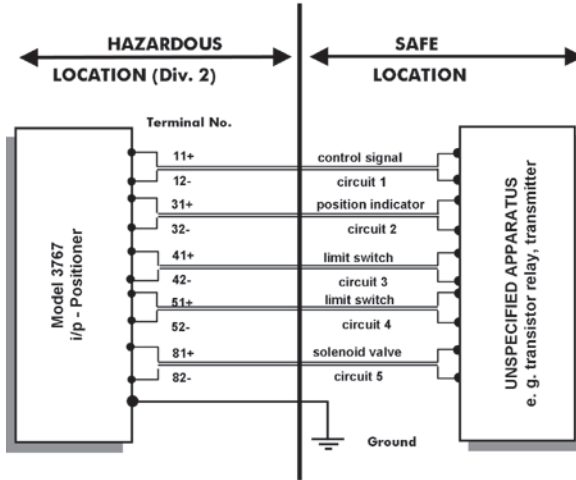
HAZARDOUS
LOCATION (Div. 2)

SAFE
LOCATION

Terminal No.

Model 3767
i/p - Positioner

11+
12-
31+
32-
41+
42-
51+
52-
81+
82-

control signal
circuit 1
position indicator
circuit 2
limit switch
circuit 3
limit switch
circuit 4
solenoid valve
circuit 5

UNSPECIFIED APPARATUS
e. g. transistor relay, transmitter

Ground